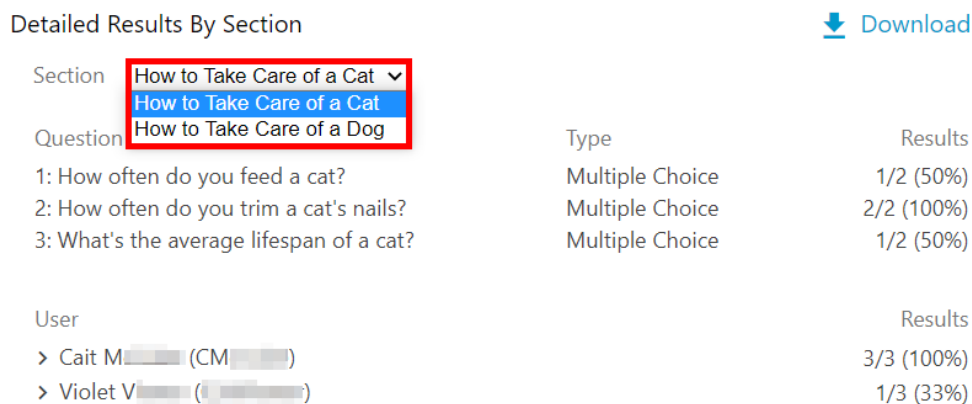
Detailed Results By Section

Download

Section How to Take Care of a Cat

How to Take Care of a Cat
How to Take Care of a Dog

| Question | Type | Results |
|---|---|---|
| 1: How often do you feed a cat? | Multiple Choice | 1/2 (50%) |
| 2: How often do you trim a cat's nails? | Multiple Choice | 2/2 (100%) |
| 3: What's the average lifespan of a cat? | Multiple Choice | 1/2 (50%) |

| User | Results |
|---|---|
| Cait M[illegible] (CM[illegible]) | 3/3 (100%) |
| Violet V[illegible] ([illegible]) | 1/3 (33%) |